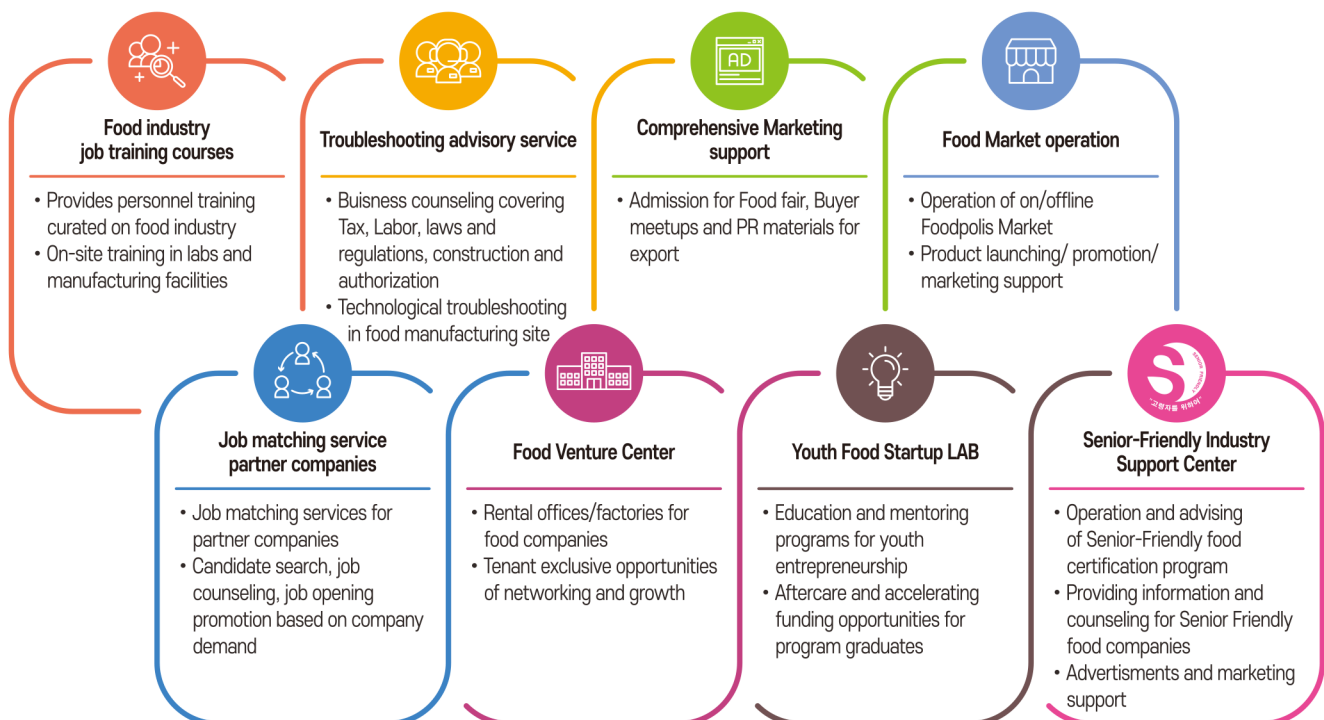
Food industry job training courses

• Provides personnel training curated on food industry
• On-site training in labs and manufacturing facilities

Troubleshooting advisory service

• Buisness counseling covering Tax, Labor, laws and regulations, construction and authorization
• Technological troubleshooting in food manufacturing site

AD

Comprehensive Marketing support

• Admission for Food fair, Buyer meetups and PR materials for export

Food Market operation

• Operation of on/offline Foodpolis Market
• Product launching/ promotion/ marketing support

Job matching service partner companies

• Job matching services for partner companies
• Candidate search, job counseling, job opening promotion based on company demand

Food Venture Center

• Rental offices/factories for food companies
• Tenant exclusive opportunities of networking and growth

Youth Food Startup LAB

• Education and mentoring programs for youth entrepreneurship
• Aftercare and accelerating funding opportunities for program graduates

S
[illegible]
"고령자를 위하여"

Senior-Friendly Industry Support Center

• Operation and advising of Senior-Friendly food certification program
• Providing information and counseling for Senior Friendly food companies
• Advertisments and marketing support